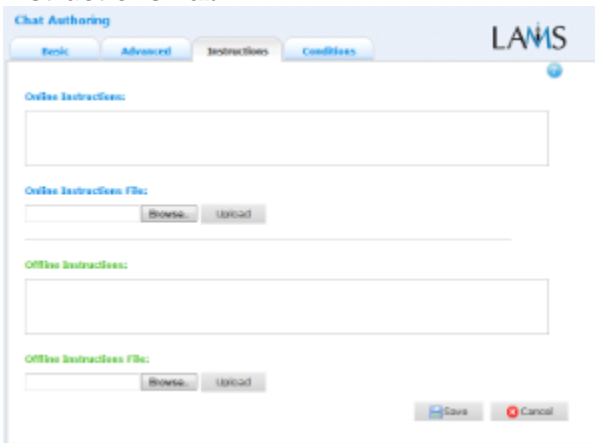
Chat Authoring

LAMS

Basic | Advanced | Instructions | Conditions

Online Instructions:

Online Instructions File:

Browse... Upload

Offline Instructions:

Offline Instructions File:

Browse... Upload

Save Cancel